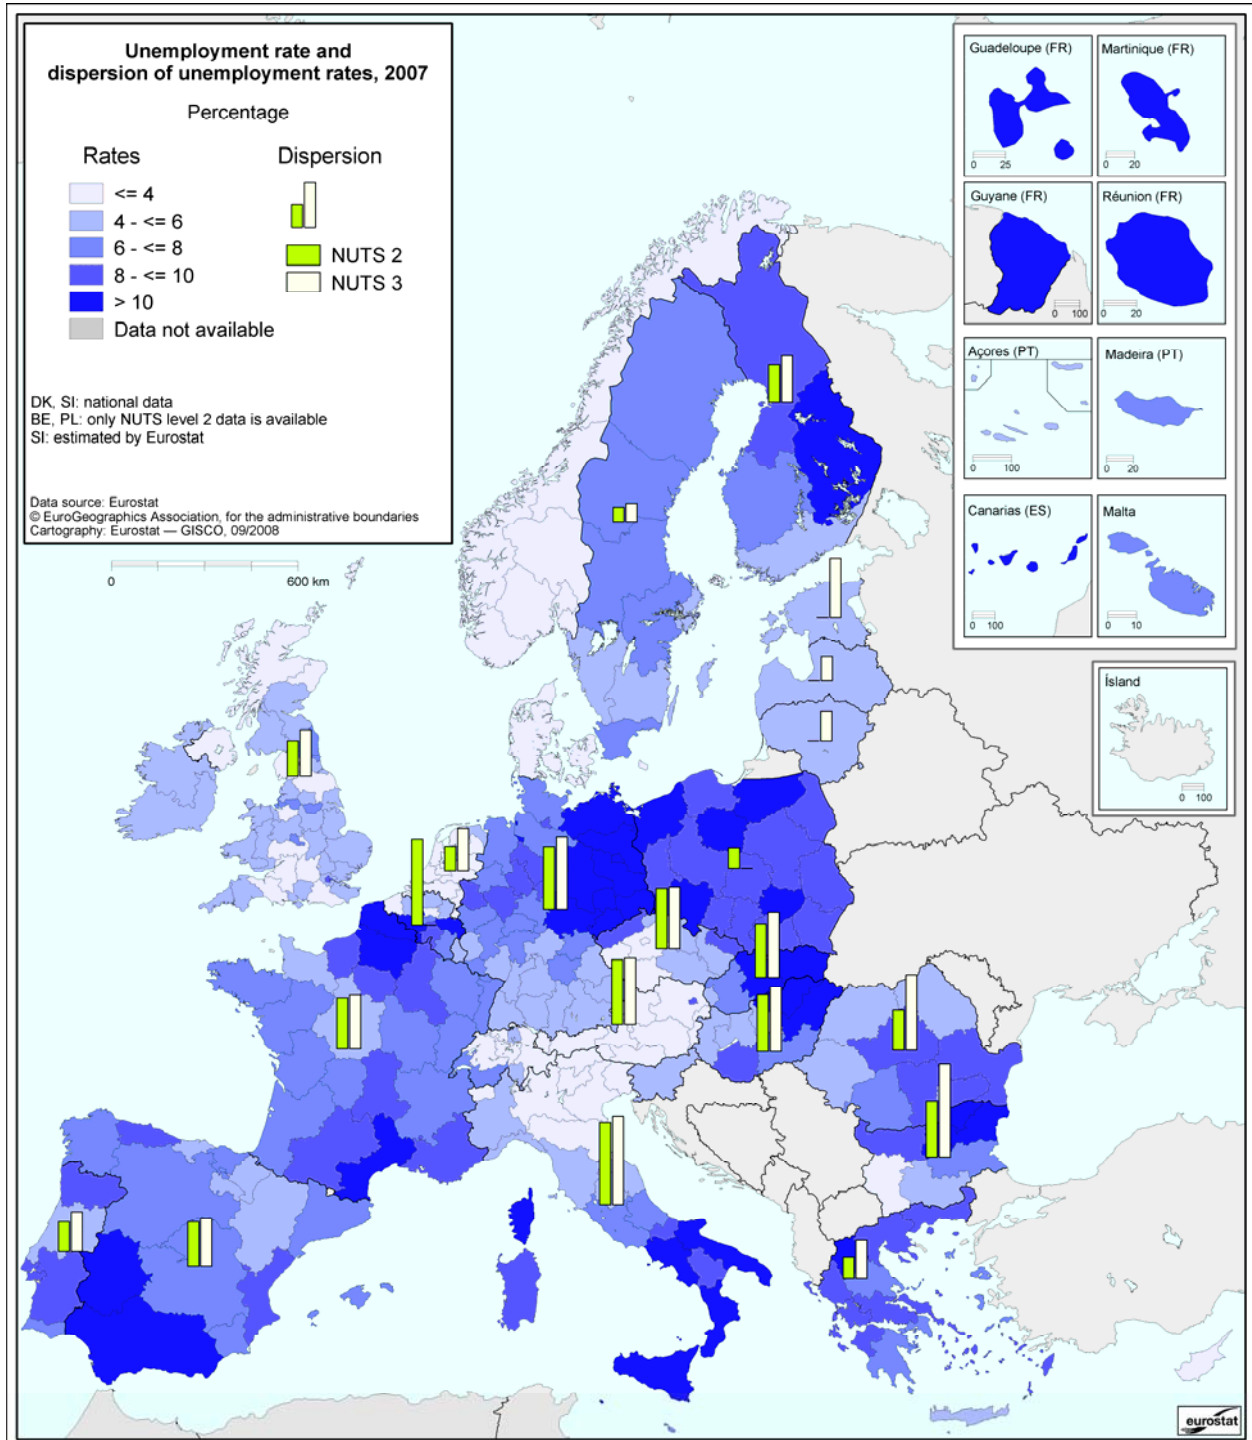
Unemployment rate and dispersion of unemployment rates, 2007

Percentage

Rates

<= 4
4 - <= 6
6 - <= 8
8 - <= 10
> 10
Data not available

Dispersion

NUTS 2
NUTS 3

DK, SI: national data
BE, PL: only NUTS level 2 data is available
SI: estimated by Eurostat

Data source: Eurostat
© EuroGeographics Association, for the administrative boundaries
Cartography: Eurostat — GISCO, 09/2008

0 600 km

Guadeloupe (FR)
0 25

Martinique (FR)
0 20

Guyane (FR)
0 100

Réunion (FR)
0 20

Açores (PT)
0 100

Madeira (PT)
0 20

Canarias (ES)
0 100

Malta
0 10

Ísland
0 100

eurostat